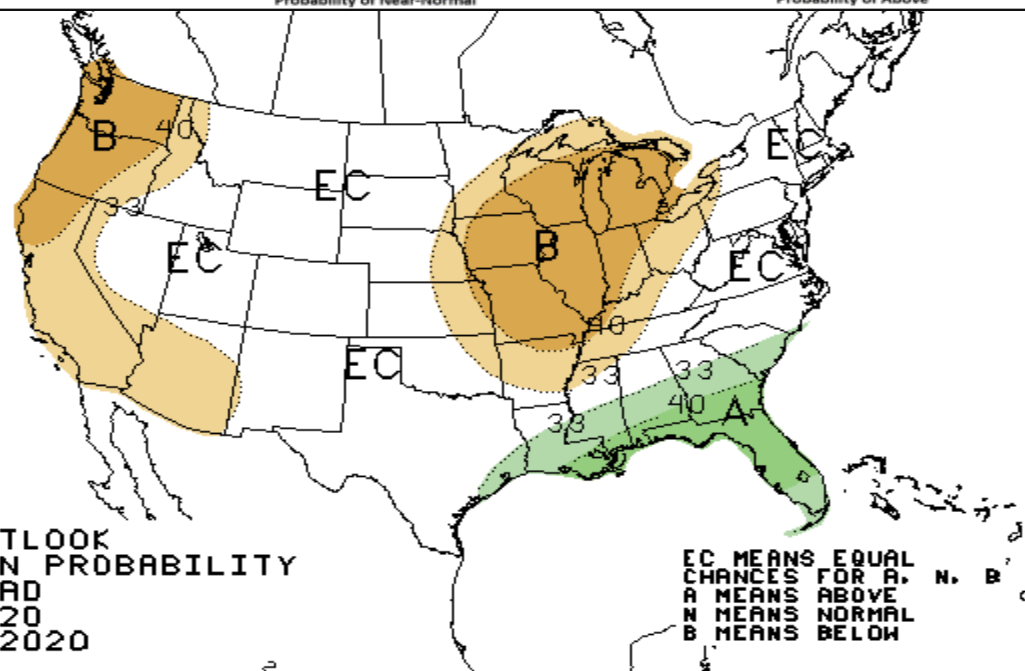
Probability of Near-Normal
Probability of Above

B
40
33
EC
EC
EC
B
40
EC
EC
33
33
40
33
A
EC

TLOOK
N PROBABILITY
AD
20
2020

EC MEANS EQUAL
CHANCES FOR A, N, B
A MEANS ABOVE
N MEANS NORMAL
B MEANS BELOW